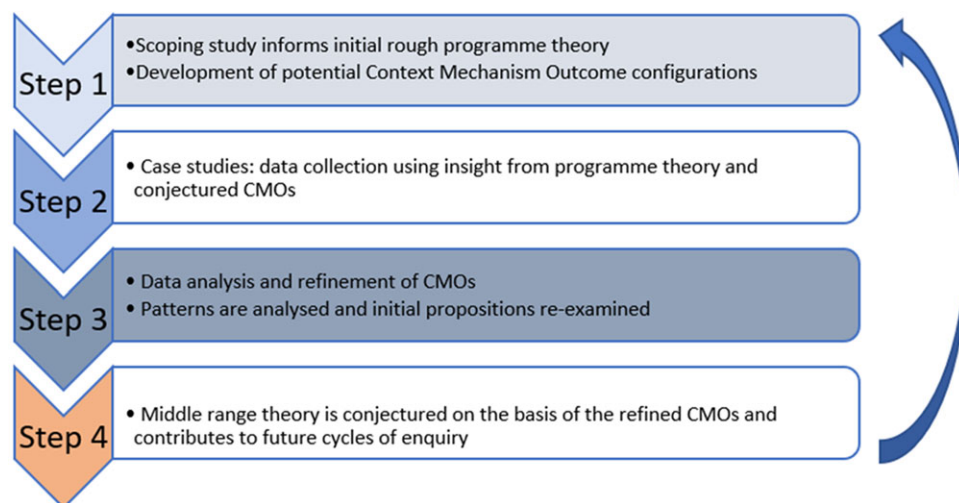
Step 1

•Scoping study informs initial rough programme theory
•Development of potential Context Mechanism Outcome configurations

Step 2

• Case studies: data collection using insight from programme theory and conjectured CMOs

Step 3

• Data analysis and refinement of CMOs
• Patterns are analysed and initial propositions re-examined

Step 4

• Middle range theory is conjectured on the basis of the refined CMOs and contributes to future cycles of enquiry